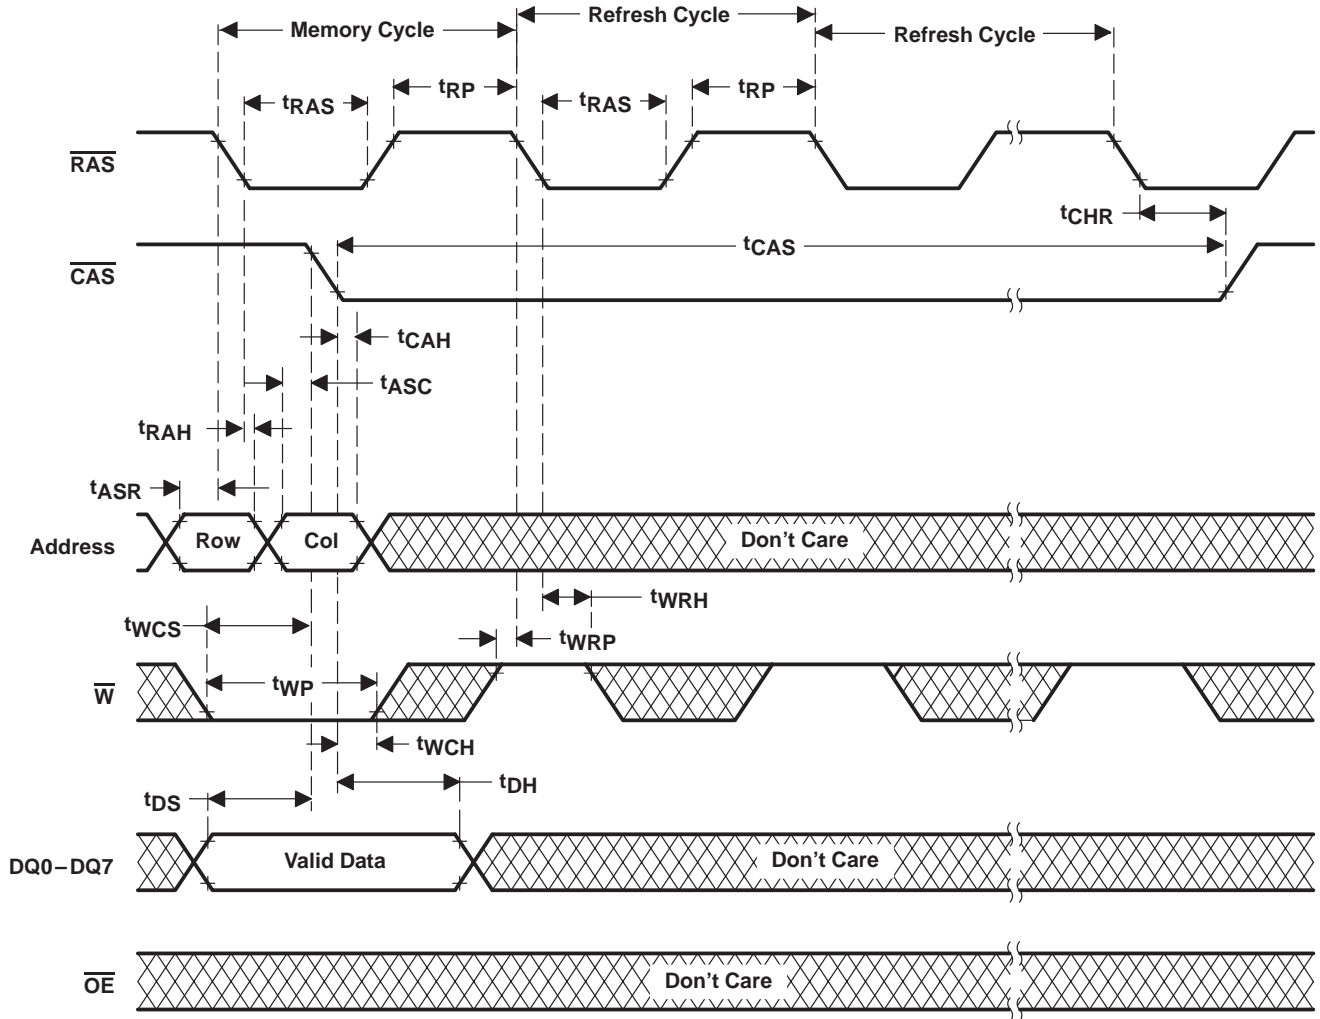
Memory Cycle
Refresh Cycle
Refresh Cycle

$t_{RAS}$
$t_{RP}$
$t_{RAS}$
$t_{RP}$

$\overline{RAS}$

$t_{CHR}$

$t_{CAS}$

$\overline{CAS}$

$t_{CAH}$
$t_{ASC}$
$t_{RAH}$
$t_{ASR}$

Address
Row
Col
Don't Care

$t_{WRH}$
$t_{WCS}$
$t_{WRP}$
$t_{WP}$

$\overline{W}$

$t_{WCH}$
$t_{DH}$
$t_{DS}$

DQ0 – DQ7
Valid Data
Don't Care

$\overline{OE}$
Don't Care